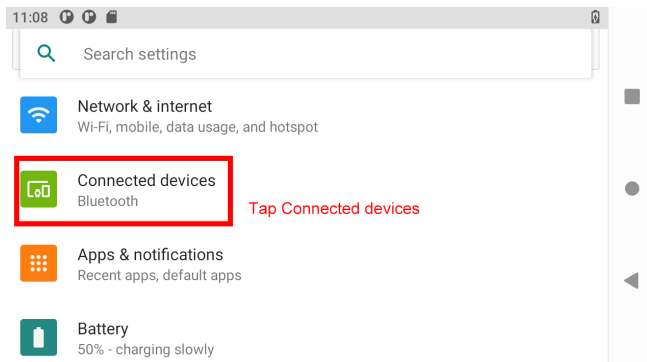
11:08

Search settings

Network & internet
Wi-Fi, mobile, data usage, and hotspot

Connected devices
Bluetooth

Tap Connected devices

Apps & notifications
Recent apps, default apps

Battery
50% - charging slowly